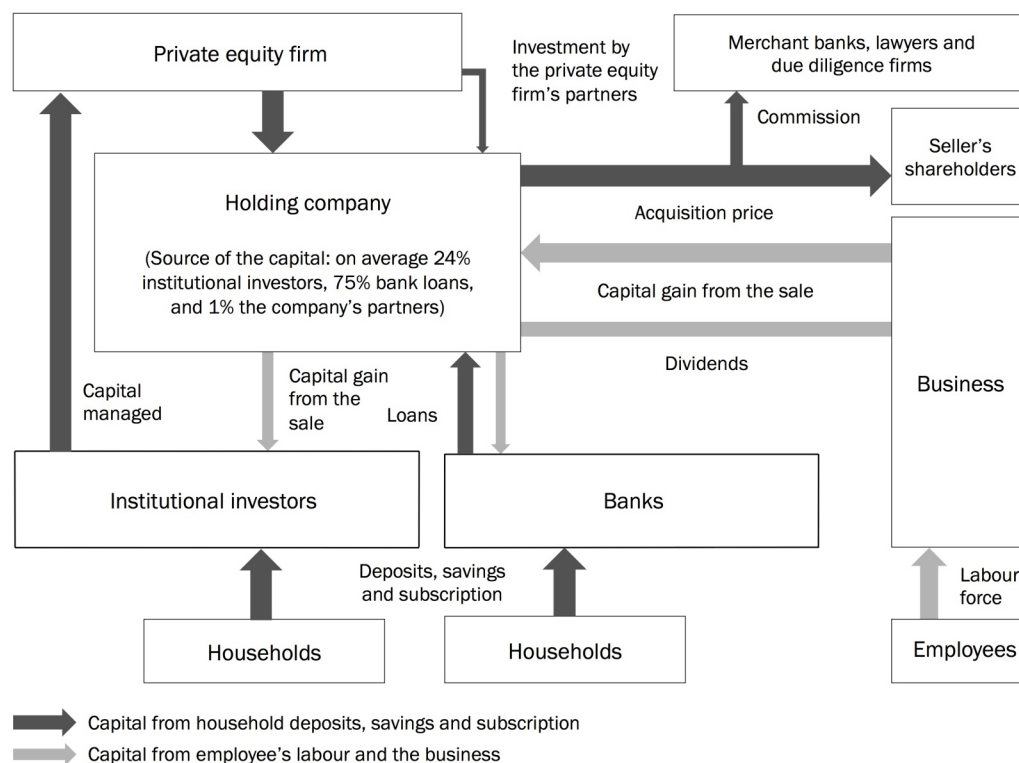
Private equity firm

Investment by the private equity firm's partners

Merchant banks, lawyers and due diligence firms

Commission

Seller's shareholders

Holding company

(Source of the capital: on average 24% institutional investors, 75% bank loans, and 1% the company's partners)

Acquisition price

Capital gain from the sale

Dividends

Business

Capital managed

Capital gain from the sale

Loans

Institutional investors

Banks

Deposits, savings and subscription

Labour force

Households

Households

Employees

Capital from household deposits, savings and subscription

Capital from employee's labour and the business